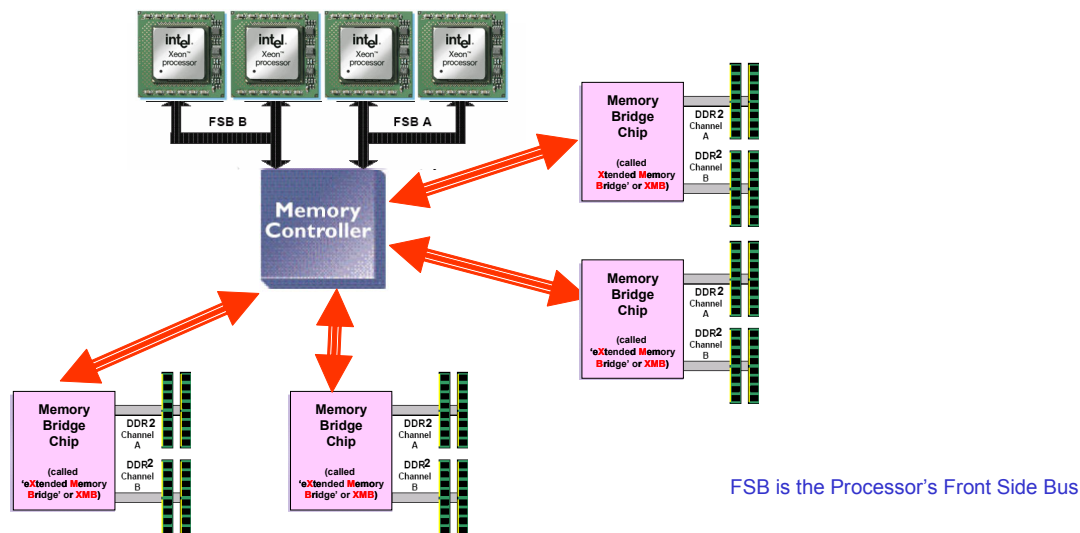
intel Xeon™ processor

intel Xeon™ processor

intel Xeon™ processor

intel Xeon™ processor

FSB B

FSB A

Memory Controller

Memory Bridge Chip

(called Xtended Memory Bridge' or XMB)

DDR2 Channel A

DDR2 Channel B

Memory Bridge Chip

(called 'eXtended Memory Bridge' or XMB)

DDR2 Channel A

DDR2 Channel B

Memory Bridge Chip

(called 'eXtended Memory Bridge' or XMB)

DDR2 Channel A

DDR2 Channel B

Memory Bridge Chip

(called 'eXtended Memory Bridge' or XMB)

DDR2 Channel A

DDR2 Channel B

FSB is the Processor's Front Side Bus